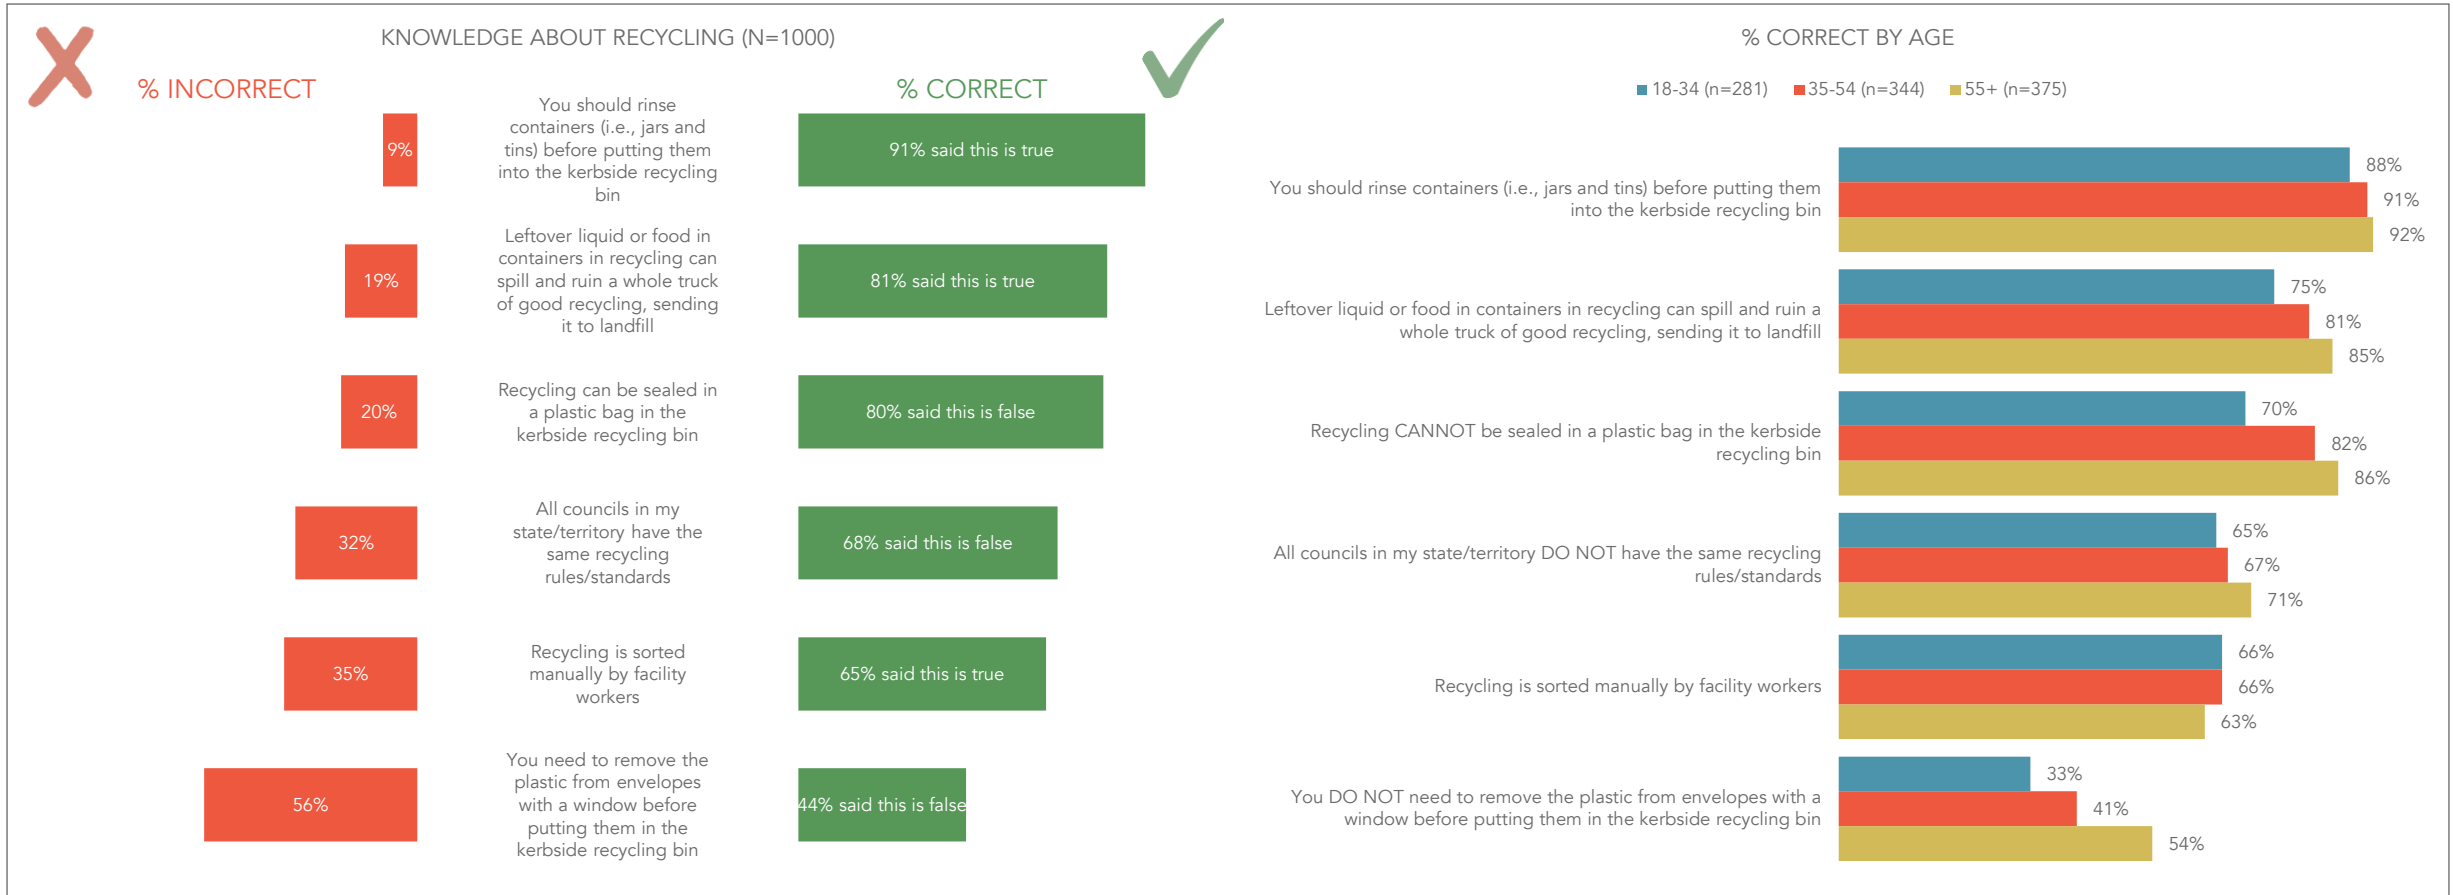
KNOWLEDGE ABOUT RECYCLING (N=1000)

% INCORRECT

% CORRECT

9%

You should rinse containers (i.e., jars and tins) before putting them into the kerbside recycling bin

91% said this is true

19%

Leftover liquid or food in containers in recycling can spill and ruin a whole truck of good recycling, sending it to landfill

81% said this is true

20%

Recycling can be sealed in a plastic bag in the kerbside recycling bin

80% said this is false

32%

All councils in my state/territory have the same recycling rules/standards

68% said this is false

35%

Recycling is sorted manually by facility workers

65% said this is true

56%

You need to remove the plastic from envelopes with a window before putting them in the kerbside recycling bin

44% said this is false

% CORRECT BY AGE

18-34 (n=281) 35-54 (n=344) 55+ (n=375)

You should rinse containers (i.e., jars and tins) before putting them into the kerbside recycling bin

88%
91%
92%

Leftover liquid or food in containers in recycling can spill and ruin a whole truck of good recycling, sending it to landfill

75%
81%
85%

Recycling CANNOT be sealed in a plastic bag in the kerbside recycling bin

70%
82%
86%

All councils in my state/territory DO NOT have the same recycling rules/standards

65%
67%
71%

Recycling is sorted manually by facility workers

66%
66%
63%

You DO NOT need to remove the plastic from envelopes with a window before putting them in the kerbside recycling bin

33%
41%
54%